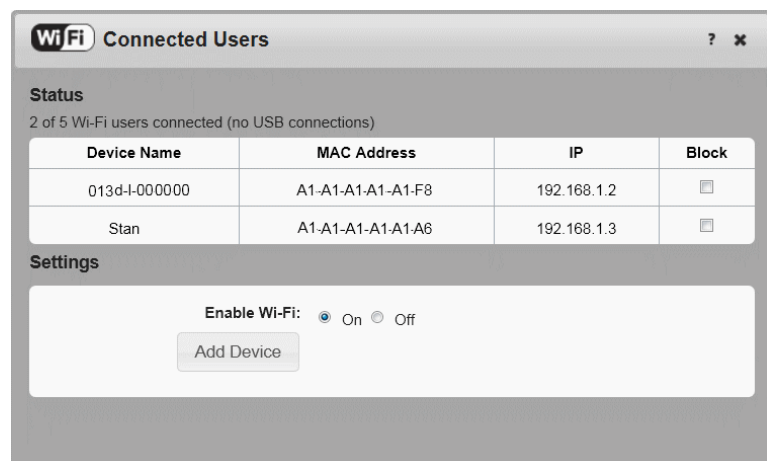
WiFi Connected Users ? ✖

Status

2 of 5 Wi-Fi users connected (no USB connections)

| Device Name | MAC Address | IP | Block |
|---|---|---|---|
| 013d-I-000000 | A1-A1-A1-A1-A1-F8 | 192.168.1.2 | |
| Stan | A1-A1-A1-A1-A1-A6 | 192.168.1.3 | |

Settings

Enable Wi-Fi: On Off

Add Device